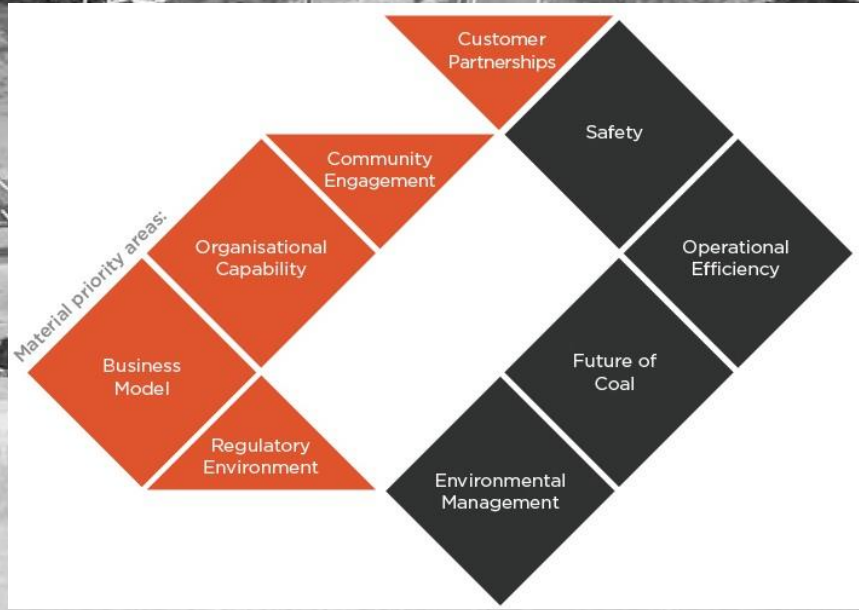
Material priority areas:

Business Model

Organisational Capability

Community Engagement

Regulatory Environment

Customer Partnerships

Safety

Operational Efficiency

Future of Coal

Environmental Management